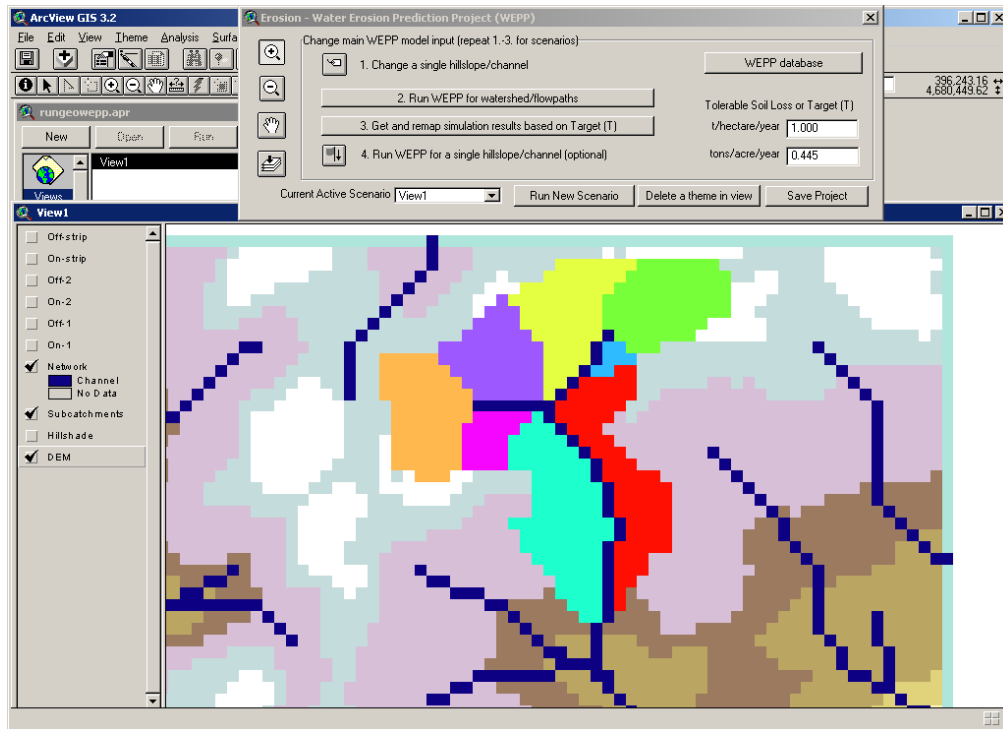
ArcView GIS 3.2
File Edit View Theme Analysis Surfa
rungeowepp.apr
New Open Run
Views
View1
Erosion - Water Erosion Prediction Project (WEPP)
Change main WEPP model input (repeat 1.-3. for scenarios)
1. Change a single hillslope/channel
WEPP database
2. Run WEPP for watershed/flowpaths
Tolerable Soil Loss or Target (T)
3. Get and remap simulation results based on Target (T)
t/hectare/year 1.000
4. Run WEPP for a single hillslope/channel (optional)
tons/acre/year 0.445
Current Active Scenario View1
Run New Scenario
Delete a theme in view
Save Project
396,243.16
4,680,449.62
View1
Off-strip
On-strip
Off-2
On-2
Off-1
On-1
Network
Channel
No Data
Subcatchments
Hillshade
DEM